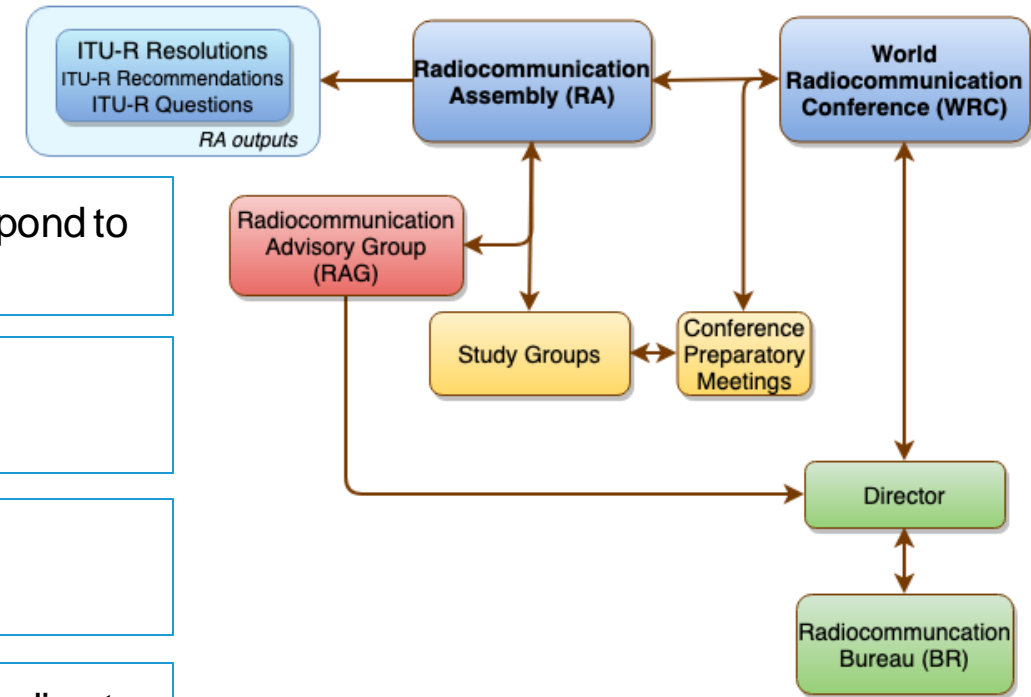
ITU-R Resolutions
ITU-R Recommendations
ITU-R Questions
RA outputs

Radiocommunication Assembly (RA)

World Radiocommunication Conference (WRC)

pond to

Radiocommunication Advisory Group (RAG)

Study Groups

Conference Preparatory Meetings

Director

Radiocommuncation Bureau (BR)

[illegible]